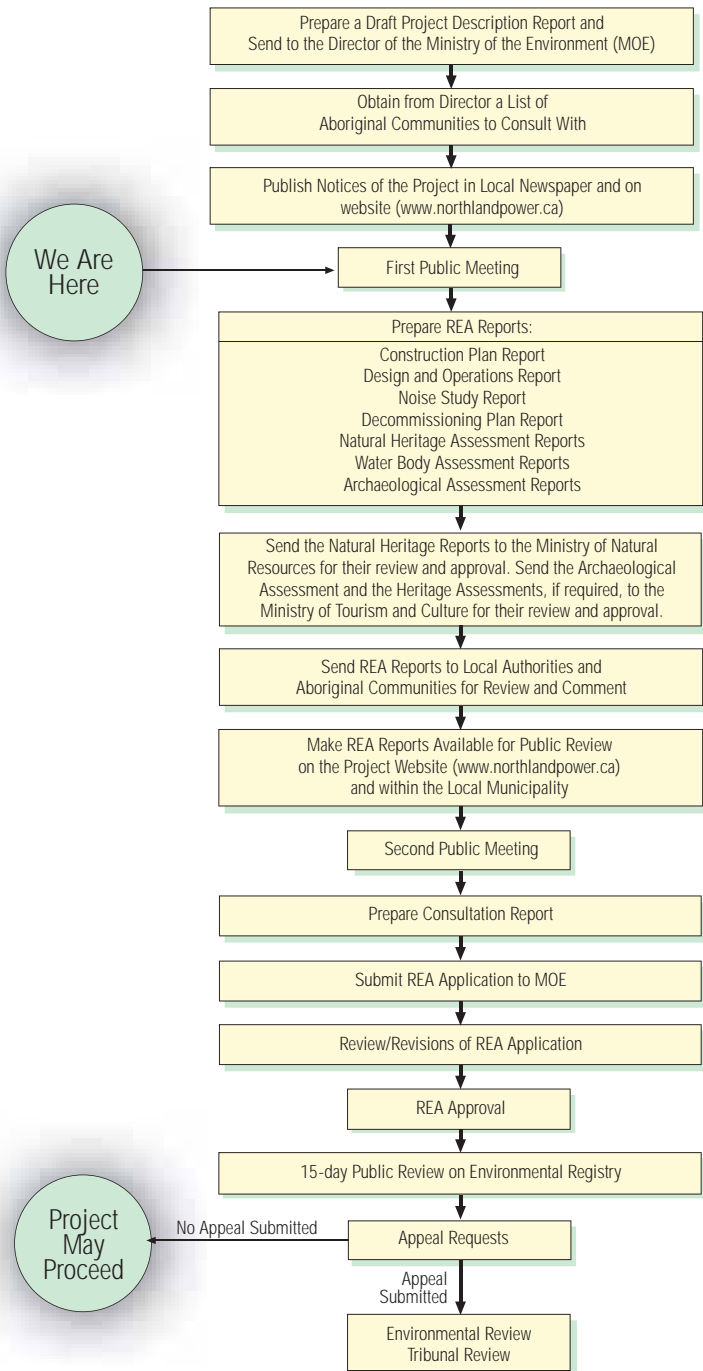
Prepare a Draft Project Description Report and Send to the Director of the Ministry of the Environment (MOE)

Obtain from Director a List of Aboriginal Communities to Consult With

Publish Notices of the Project in Local Newspaper and on website (www.northlandpower.ca)

We Are Here

First Public Meeting

Prepare REA Reports:

Construction Plan Report
Design and Operations Report
Noise Study Report
Decommissioning Plan Report
Natural Heritage Assessment Reports
Water Body Assessment Reports
Archaeological Assessment Reports

Send the Natural Heritage Reports to the Ministry of Natural Resources for their review and approval. Send the Archaeological Assessment and the Heritage Assessments, if required, to the Ministry of Tourism and Culture for their review and approval.

Send REA Reports to Local Authorities and Aboriginal Communities for Review and Comment

Make REA Reports Available for Public Review on the Project Website (www.northlandpower.ca) and within the Local Municipality

Second Public Meeting

Prepare Consultation Report

Submit REA Application to MOE

Review/Revisions of REA Application

REA Approval

15-day Public Review on Environmental Registry

Project May Proceed

No Appeal Submitted

Appeal Requests

Appeal Submitted

Environmental Review Tribunal Review